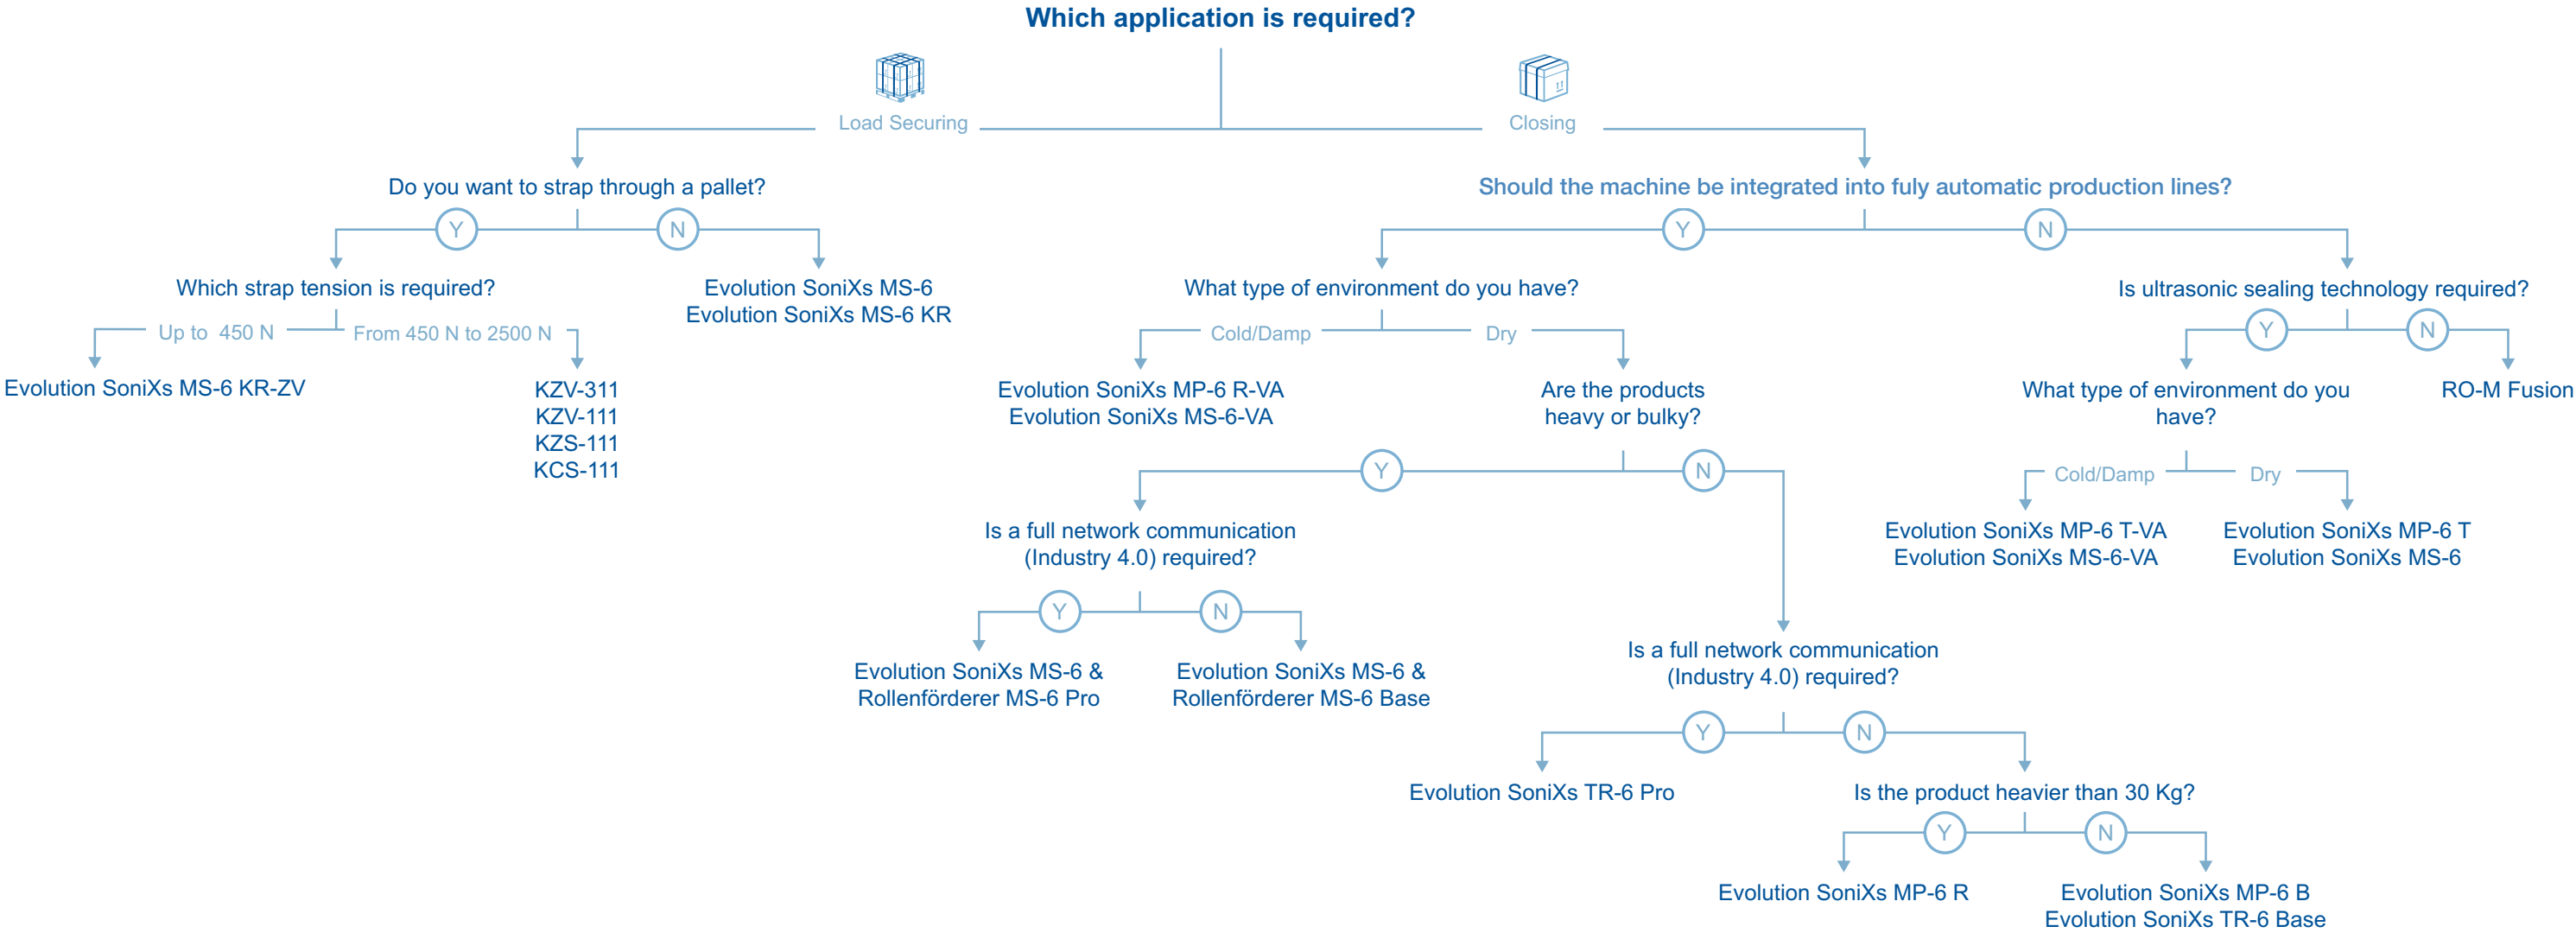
Which application is required?

Load Securing

Closing

Do you want to strap through a pallet?

Y

N

Which strap tension is required?

Up to 450 N

From 450 N to 2500 N

Evolution SoniXs MS-6 KR-ZV

KZV-311
KZV-111
KZS-111
KCS-111

Evolution SoniXs MS-6
Evolution SoniXs MS-6 KR

Should the machine be integrated into fuly automatic production lines?

Y

N

What type of environment do you have?

Cold/Damp

Dry

Evolution SoniXs MP-6 R-VA
Evolution SoniXs MS-6-VA

Are the products heavy or bulky?

Y

N

Is a full network communication (Industry 4.0) required?

Y

N

Evolution SoniXs MS-6 & Rollenförderer MS-6 Pro

Evolution SoniXs MS-6 & Rollenförderer MS-6 Base

Is a full network communication (Industry 4.0) required?

Y

N

Evolution SoniXs TR-6 Pro

Is the product heavier than 30 Kg?

Y

N

Evolution SoniXs MP-6 R

Evolution SoniXs MP-6 B
Evolution SoniXs TR-6 Base

Is ultrasonic sealing technology required?

Y

N

What type of environment do you have?

RO-M Fusion

Cold/Damp

Dry

Evolution SoniXs MP-6 T-VA
Evolution SoniXs MS-6-VA

Evolution SoniXs MP-6 T
Evolution SoniXs MS-6